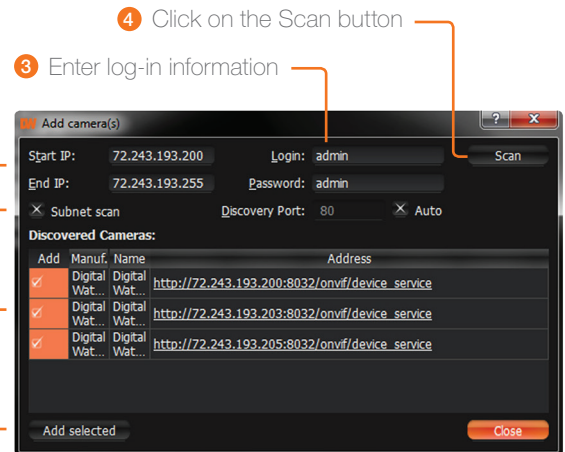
4 Click on the Scan button

3 Enter log-in information

Add camera(s)

? X

Start IP: 72.243.193.200 Login: admin Scan

End IP: 72.243.193.255 Password: admin

Subnet scan Discovery Port: 80 Auto

Discovered Cameras:

| Add | Manuf. | Name | Address |
|---|---|---|---|
| ✓ | Digital Wat... | Digital Wat... | http://72.243.193.200:8032/onvif/device_service |
| ✓ | Digital Wat... | Digital Wat... | http://72.243.193.203:8032/onvif/device_service |
| ✓ | Digital Wat... | Digital Wat... | http://72.243.193.205:8032/onvif/device_service |

Add selected Close